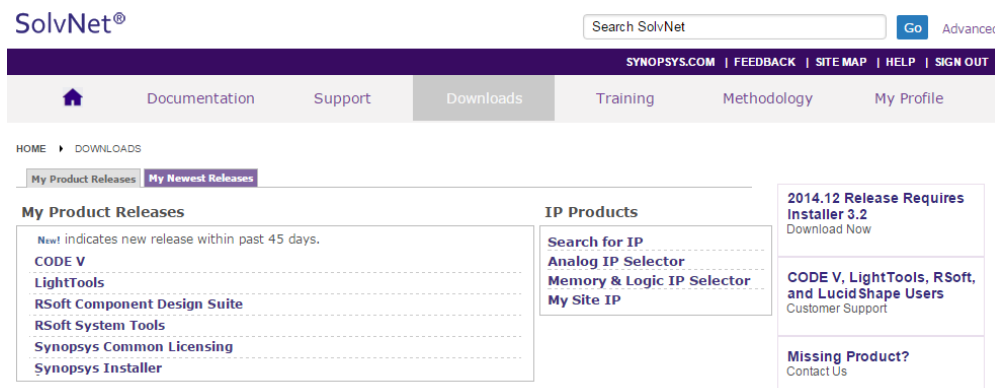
SolvNet®

Search SolvNet Go Advanced

SYNOPSYS.COM | FEEDBACK | SITE MAP | HELP | SIGN OUT

Documentation Support Downloads Training Methodology My Profile

HOME ▸ DOWNLOADS

My Product Releases My Newest Releases

My Product Releases

New! indicates new release within past 45 days.

CODE V
LightTools
RSoft Component Design Suite
RSoft System Tools
Synopsys Common Licensing
Synopsys Installer

IP Products

Search for IP
Analog IP Selector
Memory & Logic IP Selector
My Site IP

2014.12 Release Requires Installer 3.2
Download Now

CODE V, LightTools, RSoft, and LucidShape Users
Customer Support

Missing Product?
Contact Us